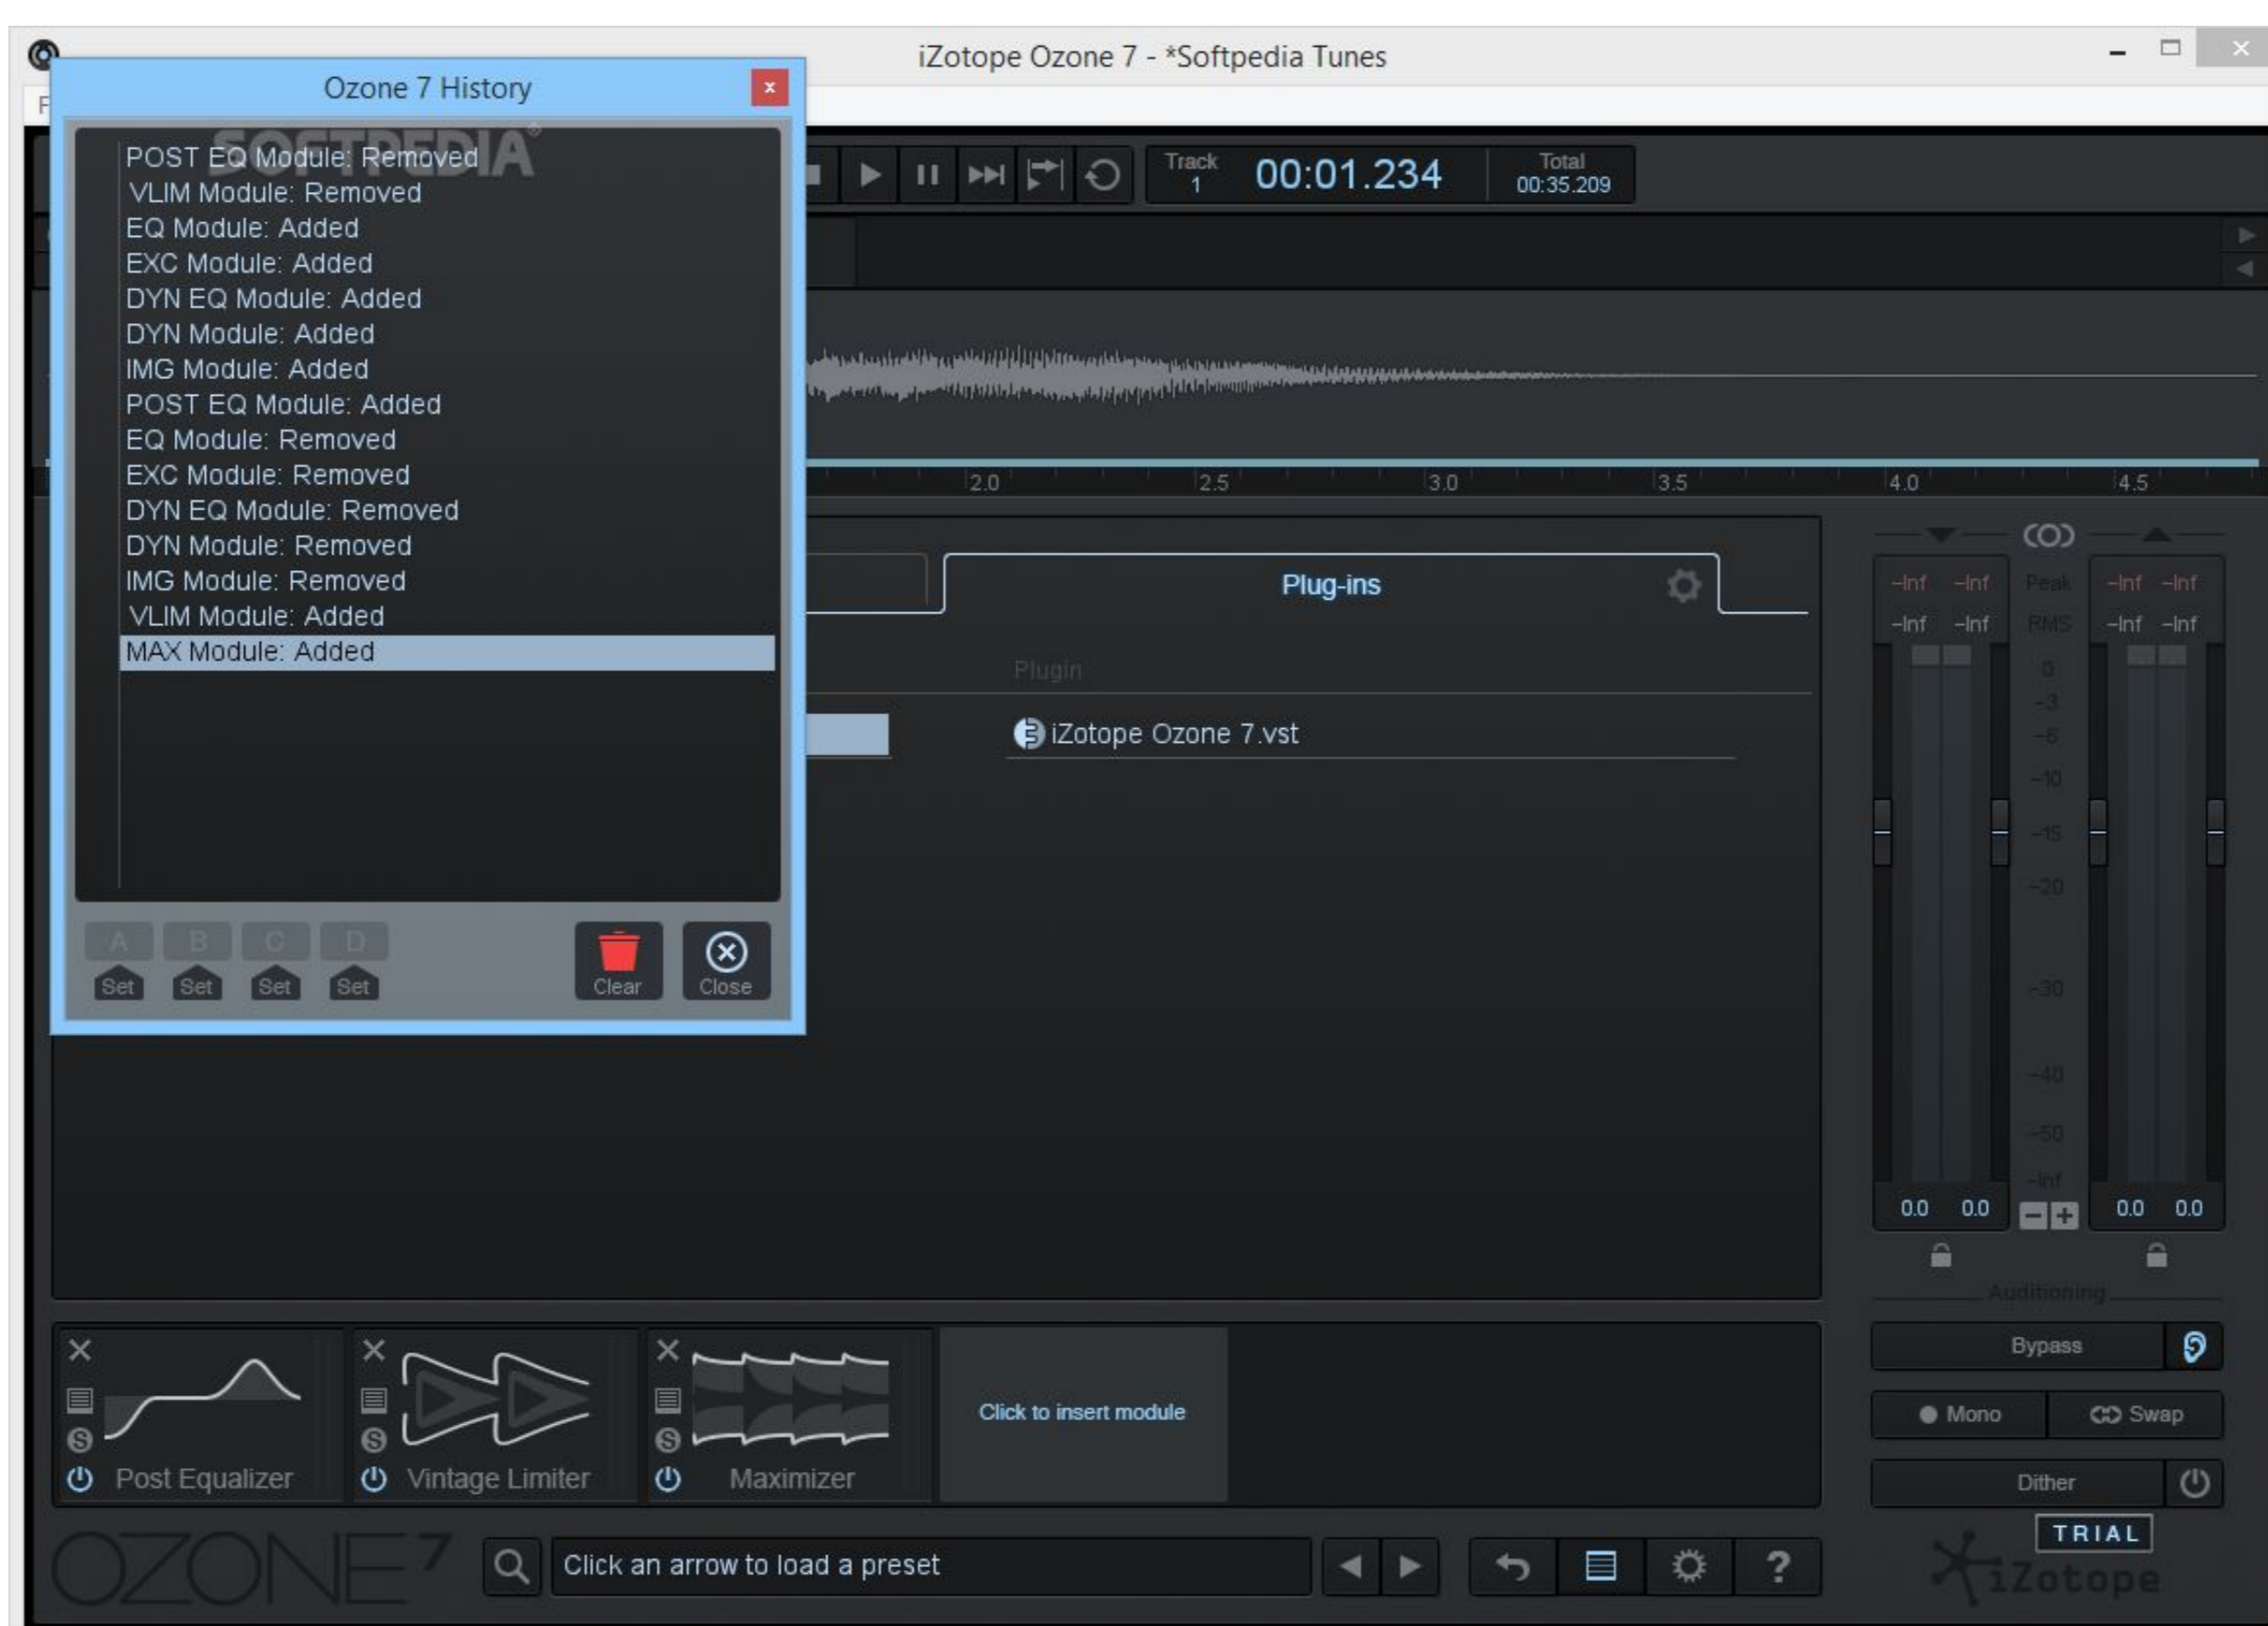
iZotope Ozone 7 - *Softpedia Tunes

Ozone 7 History

SOFTPEDIA

POST EQ Module: Removed
VLIM Module: Removed
EQ Module: Added
EXC Module: Added
DYN EQ Module: Added
DYN Module: Added
IMG Module: Added
POST EQ Module: Added
EQ Module: Removed
EXC Module: Removed
DYN EQ Module: Removed
DYN Module: Removed
IMG Module: Removed
VLIM Module: Added
MAX Module: Added

A B C D
Set Set Set Set
Clear Close

Track 1
00:01.234
Total 00:35.209

2.0 2.5 3.0 3.5 4.0 4.5

Plug-ins
Plugin
iZotope Ozone 7.vst

-Inf -Inf Peak -Inf -Inf
-Inf -Inf RMS -Inf -Inf
0
-3
-6
-10
-15
-20
-30
-40
-50
-Inf
0.0 0.0 0.0 0.0

Auditioning
Bypass
Mono
Swap
Dither
TRIAL
iZotope

Post Equalizer
Vintage Limiter
Maximizer
Click to insert module

OZONE 7
Click an arrow to load a preset
?